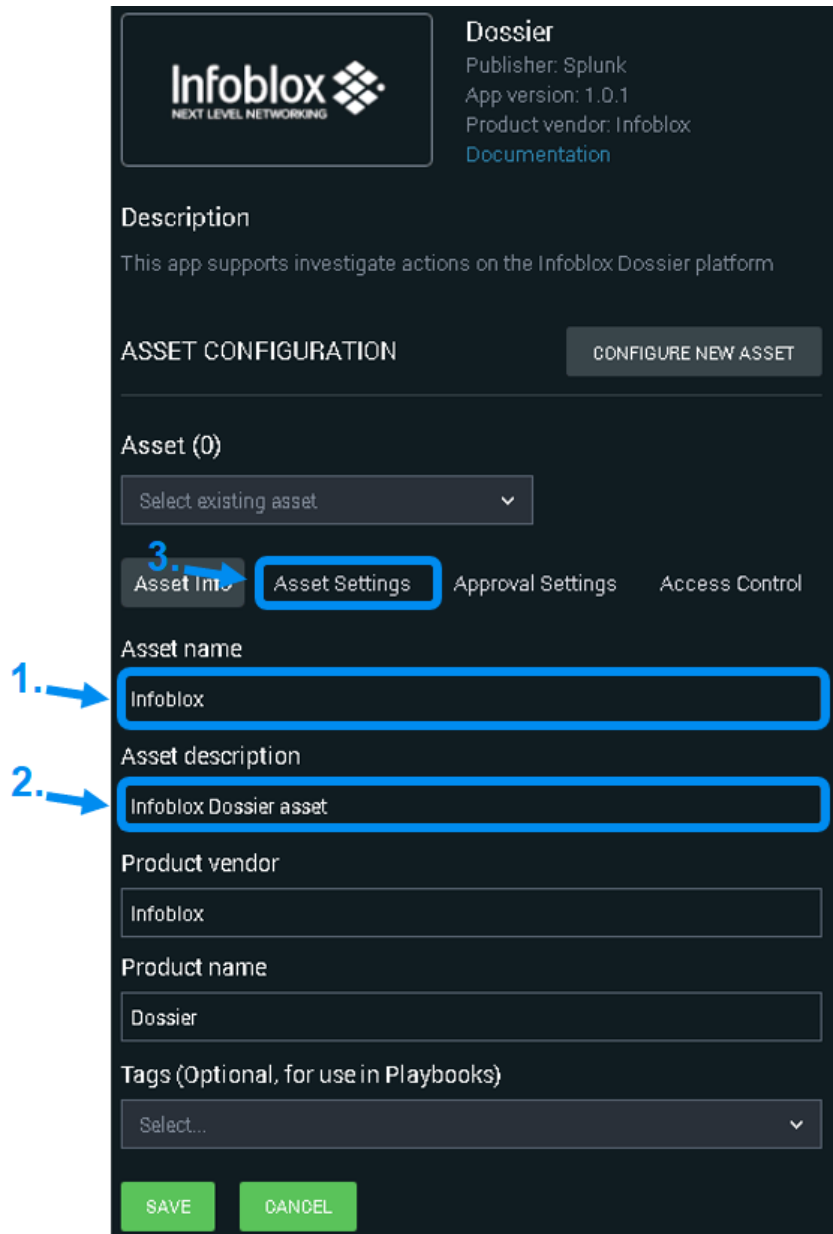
Infoblox
NEXT LEVEL NETWORKING

Dossier
Publisher: Splunk
App version: 1.0.1
Product vendor: Infoblox
Documentation

Description
This app supports investigate actions on the Infoblox Dossier platform

ASSET CONFIGURATION

CONFIGURE NEW ASSET

Asset (0)

Select existing asset

3.

Asset Info

Asset Settings

Approval Settings

Access Control

Asset name

1.

Infoblox

Asset description

2.

Infoblox Dossier asset

Product vendor

Infoblox

Product name

Dossier

Tags (Optional, for use in Playbooks)

Select...

SAVE

CANCEL